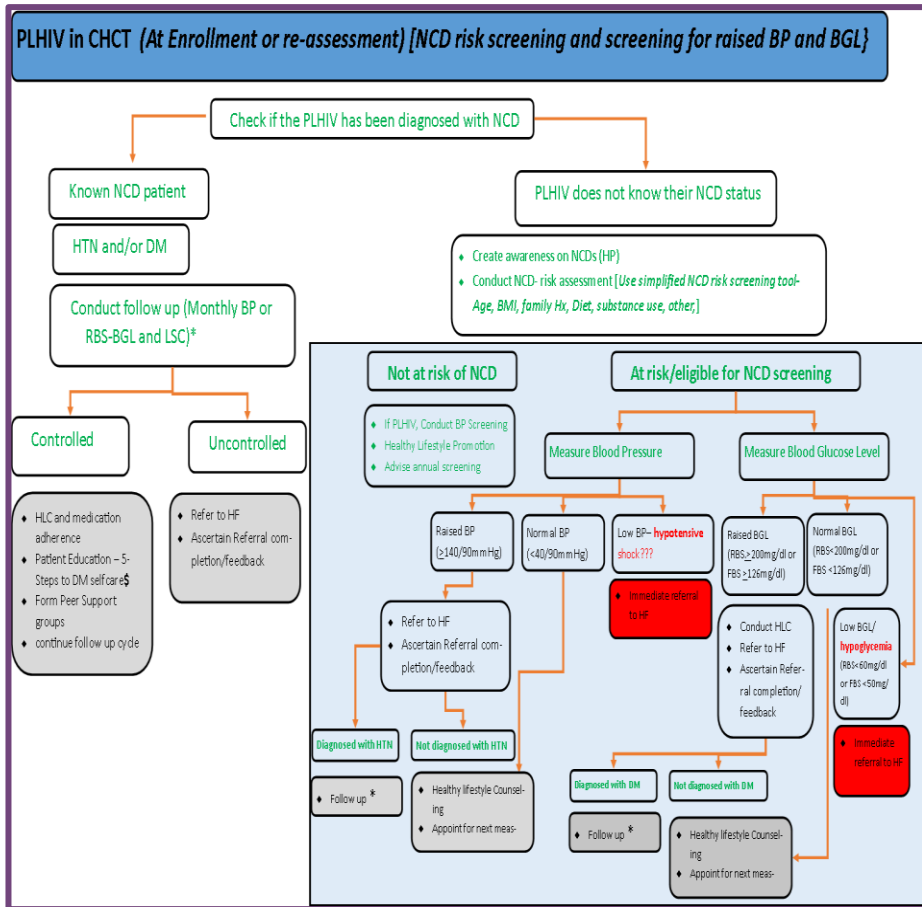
PLHIV in CHCT (At Enrollment or re-assessment) [NCD risk screening and screening for raised BP and BGL}

Check if the PLHIV has been diagnosed with NCD

Known NCD patient

HTN and/or DM

Conduct follow up (Monthly BP or RBS-BGL and LSC)*

Controlled

Uncontrolled

♦ HLC and medication adherence
♦ Patient Education – 5-Steps to DM selfcare$
♦ Form Peer Support groups
♦ continue follow up cycle

♦ Refer to HF
♦ Ascertain Referral completion/feedback

PLHIV does not know their NCD status

♦ Create awareness on NCDs (HP)
♦ Conduct NCD- risk assessment [Use simplified NCD risk screening tool- Age, BMI, family Hx, Diet, substance use, other,]

Not at risk of NCD

♦ If PLHIV, Conduct BP Screening
♦ Healthy Lifestyle Promotion
♦ Advise annual screening

At risk/eligible for NCD screening

Measure Blood Pressure

Measure Blood Glucose Level

Raised BP ($\geq$140/90mmHg)

Normal BP (<40/90mmHg)

Low BP– hypotensive shock???

♦ Immediate referral to HF

Raised BGL (RBS$\geq$200mg/dl or FBS $\geq$126mg/dl)

Normal BGL (RBS<200mg/dl or FBS <126mg/dl)

♦ Refer to HF
♦ Ascertain Referral completion/feedback

♦ Conduct HLC
♦ Refer to HF
♦ Ascertain Referral completion/ feedback

Low BGL/ hypoglycemia (RBS<60mg/dl or FBS <50mg/dl)

♦ Immediate referral to HF

Diagnosed with HTN

Not diagnosed with HTN

♦ Follow up *

♦ Healthy lifestyle Counseling
♦ Appoint for next meas-

Diagnosed with DM

Not diagnosed with DM

♦ Follow up *

♦ Healthy lifestyle Counseling
♦ Appoint for next meas-